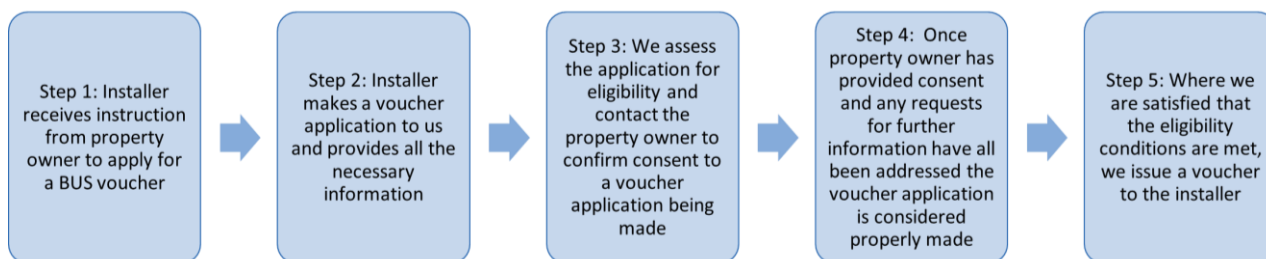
Step 1: Installer receives instruction from property owner to apply for a BUS voucher

Step 2: Installer makes a voucher application to us and provides all the necessary information

Step 3: We assess the application for eligibility and contact the property owner to confirm consent to a voucher application being made

Step 4: Once property owner has provided consent and any requests for further information have all been addressed the voucher application is considered properly made

Step 5: Where we are satisfied that the eligibility conditions are met, we issue a voucher to the installer